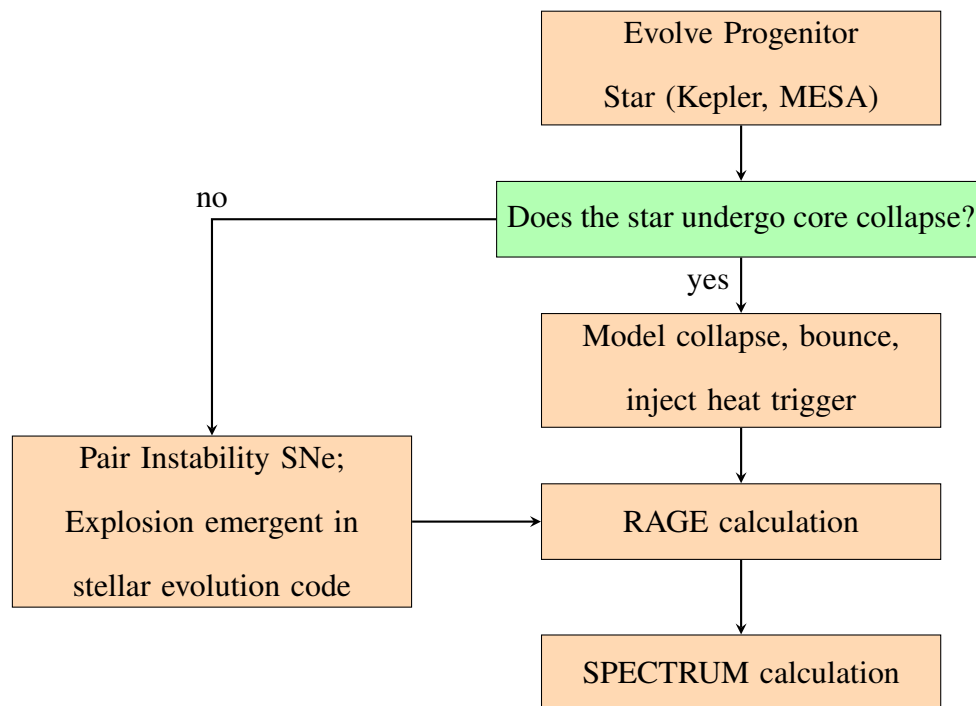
Evolve Progenitor Star (Kepler, MESA)

Does the star undergo core collapse?

no

yes

Model collapse, bounce, inject heat trigger

Pair Instability SNe; Explosion emergent in stellar evolution code

RAGE calculation

SPECTRUM calculation